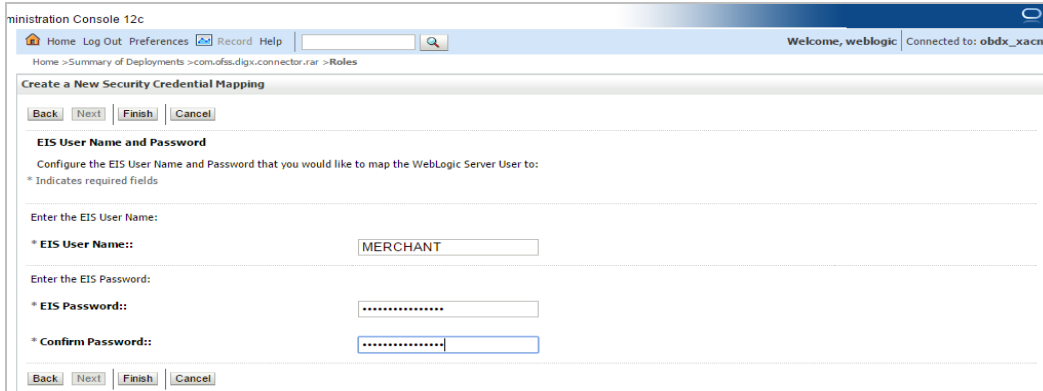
ministration Console 12c

Home Log Out Preferences Record Help

Welcome, weblogic | Connected to: obdx_xacn

Home >Summary of Deployments >com.ofss.digx.connector.rar >Roles

Create a New Security Credential Mapping

Back Next Finish Cancel

EIS User Name and Password

Configure the EIS User Name and Password that you would like to map the WebLogic Server User to:

* Indicates required fields

Enter the EIS User Name:

* EIS User Name:: MERCHANT

Enter the EIS Password:

* EIS Password:: ••••••••••••••••

* Confirm Password:: ••••••••••••••••

Back Next Finish Cancel